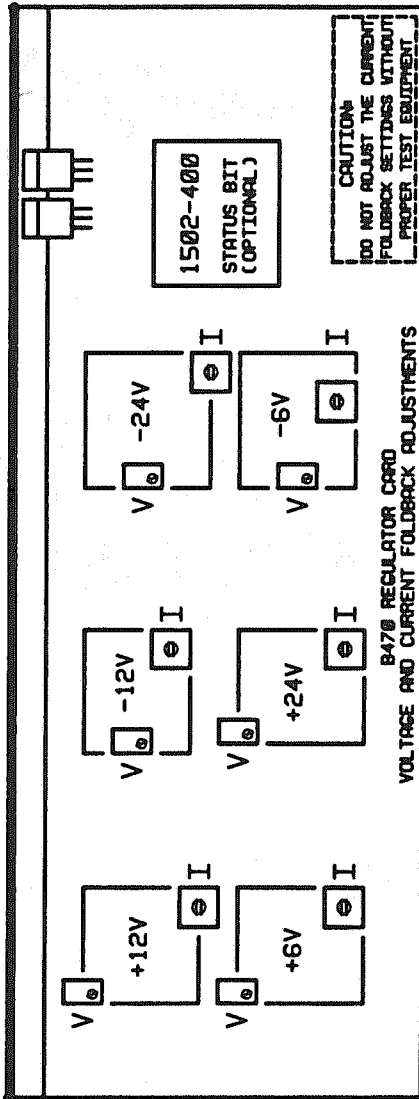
V +12V I
V +6V I
V -12V I
V +24V I
V -24V I
V -6V I

1502-400
STATUS BIT (OPTIONAL)

CAUTION:
DO NOT ADJUST THE CURRENT FOLDBACK SETTINGS WITHOUT PROPER TEST EQUIPMENT

B470 REGULATOR CARD
VOLTAGE AND CURRENT FOLDBACK ADJUSTMENTS